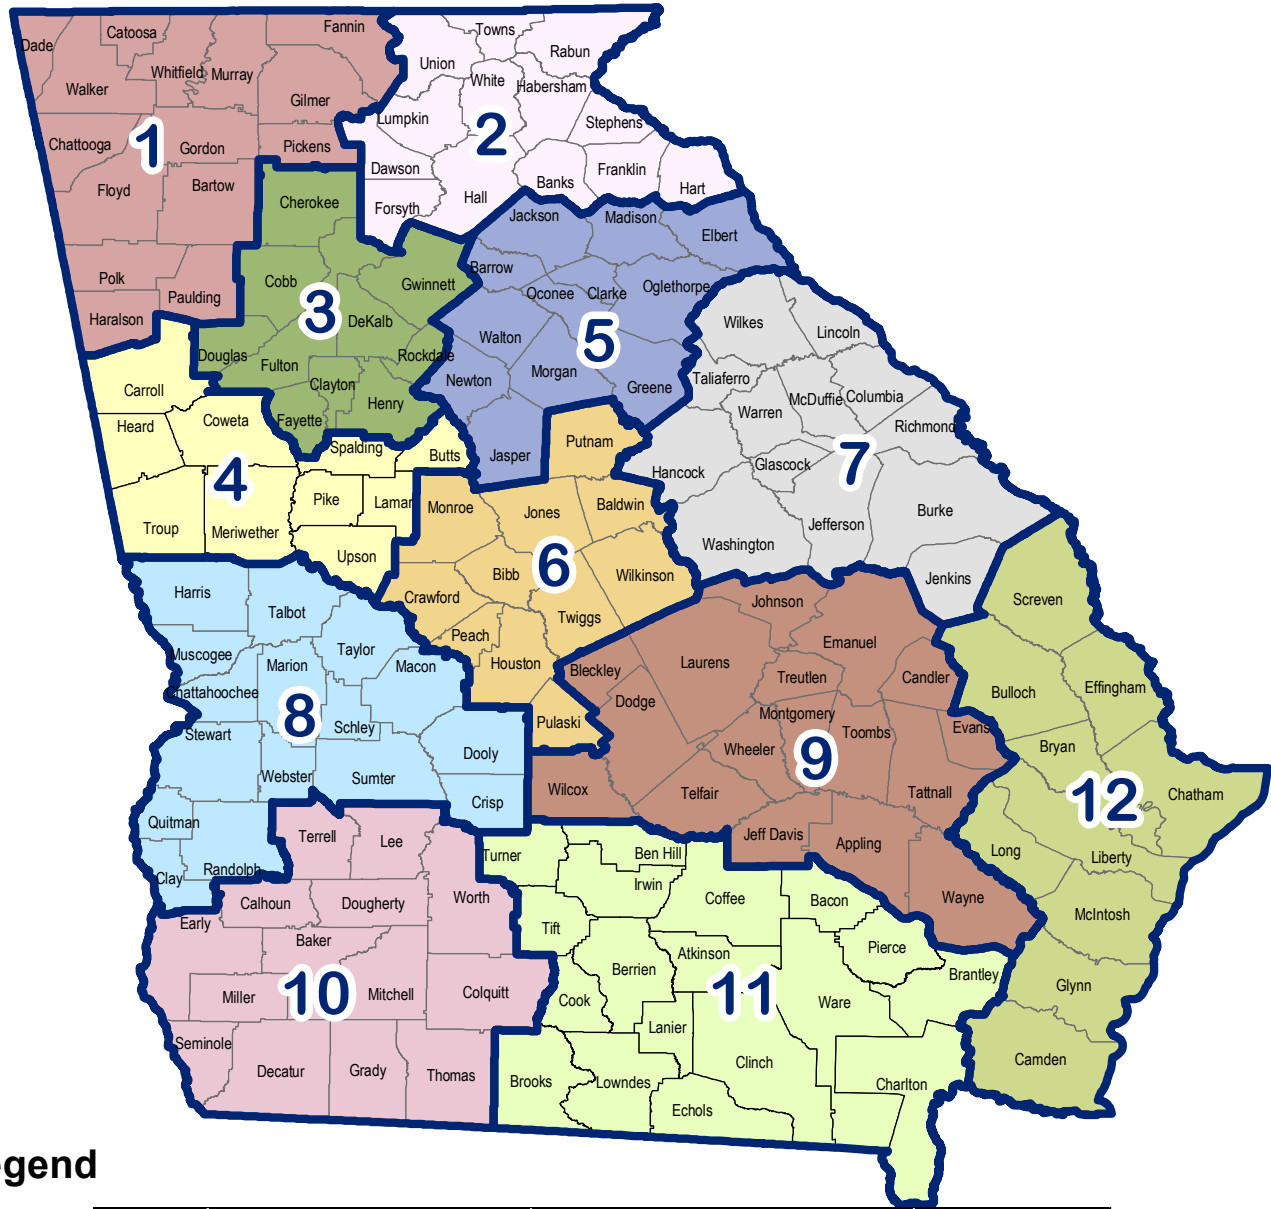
Dade
Catoosa
Fannin
Towns
Rabun
Union
White
Habersham
Whitfield
Murray
Walker
Gilmer
Lumpkin
2
Stephens
1
Chattooga
Gordon
Pickens
Dawson
Franklin
Banks
Hart
Floyd
Bartow
Cherokee
Forsyth
Hall
Jackson
Madison
Elbert
Barrow
Gwinnett
Cobb
Polk
Oconee
Clarke
Oglethorpe
Pauldin
3
Haralson
DeKalb
Wilkes
Walton
5
Lincoln
Douglas
Rockdale
Fulton
Carroll
Newton
Morgan
Clayton
Greene
Taliaferro
Coweta
Henry
Heard
McDuffie
Columbia
Warren
Fayette
Richmond
Spalding
Butts
Putnam
Jasper
Glascock
4
Hancock
7
Pike
Lamar
Monroe
Jones
Baldwin
Troup
Meriwether
Jefferson
Burke
Upson
Washington
6
Bibb
Wilkinson
Jenkins
Harris
Johnson
Crawford
Talbot
Screven
Twiggs
Emanuel
Taylor
Peach
Muscogee
Marion
Macon
Houston
Laurens
Candler
Bulloch
Effingham
Treutlen
Bleckley
Chattahoochee
Dodge
Montgomery
Evans
8
Toombs
Schley
Stewart
Pulaski
Dooly
Bryan
Wheeler
9
Webster
Sumter
12
Chatham
Wilcox
Telfair
Tattnall
Crisp
Quitman
Terrell
Jeff Davis
Appling
Lee
Long
Turner
Ben Hill
Liberty
Randolph
Irwin
Clay
Worth
Coffee
Calhoun
Dougherty
Bacon
Wayne
McIntosh
Early
Tift
Baker
Pierce
Atkinson
Berrien
Brantley
Miller
10
Mitchell
Colquitt
11
Cook
Ware
Glynn
Lanier
Seminole
Camden
Clinch
Decatur
Grady
Thomas
Charlton
Brooks
Lowndes
Echols
gend